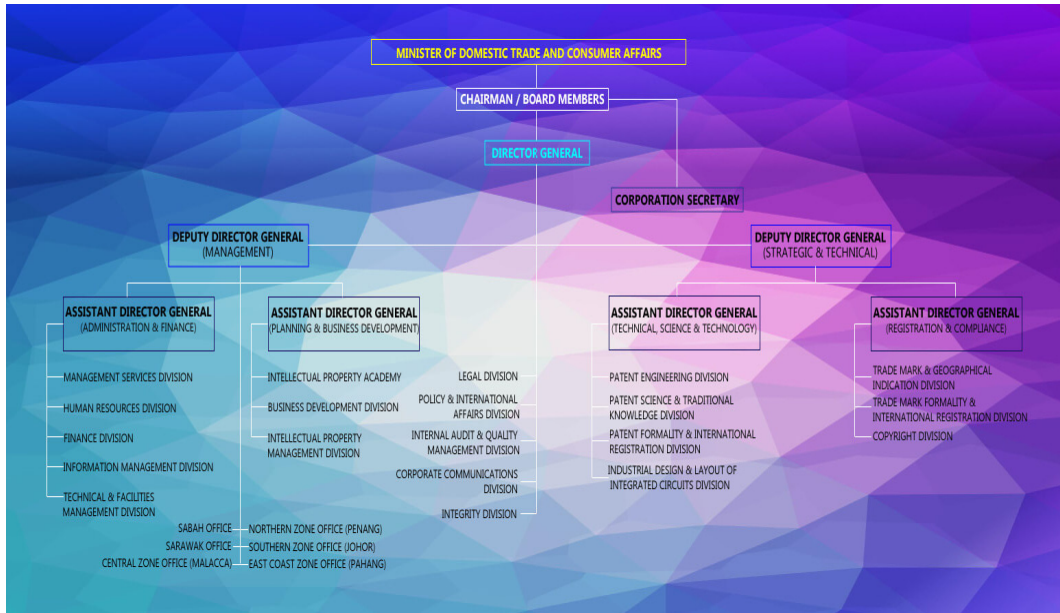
MINISTER OF DOMESTIC TRADE AND CONSUMER AFFAIRS

CHAIRMAN / BOARD MEMBERS

DIRECTOR GENERAL

CORPORATION SECRETARY

DEPUTY DIRECTOR GENERAL
(MANAGEMENT)

DEPUTY DIRECTOR GENERAL
(STRATEGIC & TECHNICAL)

ASSISTANT DIRECTOR GENERAL
(ADMINISTRATION & FINANCE)

MANAGEMENT SERVICES DIVISION
HUMAN RESOURCES DIVISION
FINANCE DIVISION
INFORMATION MANAGEMENT DIVISION
TECHNICAL & FACILITIES MANAGEMENT DIVISION

ASSISTANT DIRECTOR GENERAL
(PLANNING & BUSINESS DEVELOPMENT)

INTELLECTUAL PROPERTY ACADEMY
BUSINESS DEVELOPMENT DIVISION
INTELLECTUAL PROPERTY MANAGEMENT DIVISION

SABAH OFFICE
SARAWAK OFFICE
CENTRAL ZONE OFFICE (MALACCA)
NORTHERN ZONE OFFICE (PENANG)
SOUTHERN ZONE OFFICE (JOHOR)
EAST COAST ZONE OFFICE (PAHANG)

LEGAL DIVISION
POLICY & INTERNATIONAL AFFAIRS DIVISION
INTERNAL AUDIT & QUALITY MANAGEMENT DIVISION
CORPORATE COMMUNICATIONS DIVISION
INTEGRITY DIVISION

ASSISTANT DIRECTOR GENERAL
(TECHNICAL, SCIENCE & TECHNOLOGY)

PATENT ENGINEERING DIVISION
PATENT SCIENCE & TRADITIONAL KNOWLEDGE DIVISION
PATENT FORMALITY & INTERNATIONAL REGISTRATION DIVISION
INDUSTRIAL DESIGN & LAYOUT OF INTEGRATED CIRCUITS DIVISION

ASSISTANT DIRECTOR GENERAL
(REGISTRATION & COMPLIANCE)

TRADE MARK & GEOGRAPHICAL INDICATION DIVISION
TRADE MARK FORMALITY & INTERNATIONAL REGISTRATION DIVISION
COPYRIGHT DIVISION